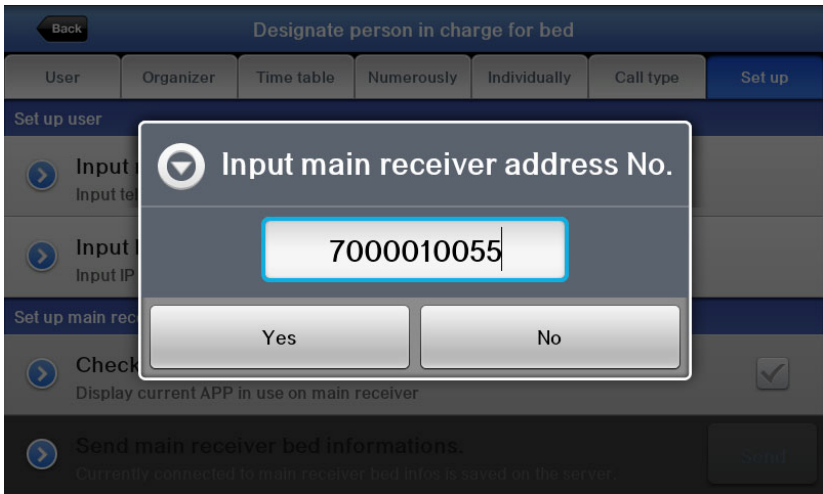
Back

Designate person in charge for bed

User | Organizer | Time table | Numerously | Individually | Call type | Set up

Set up user

Input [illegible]
Input te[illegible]

Input I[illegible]
Input IP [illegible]

Set up main rec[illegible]

Check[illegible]
Display current APP in use on main receiver

Send main receiver bed informations.
Currently connected to main receiver bed infos is saved on the server.

Send

Input main receiver address No.

7000010055

Yes

No